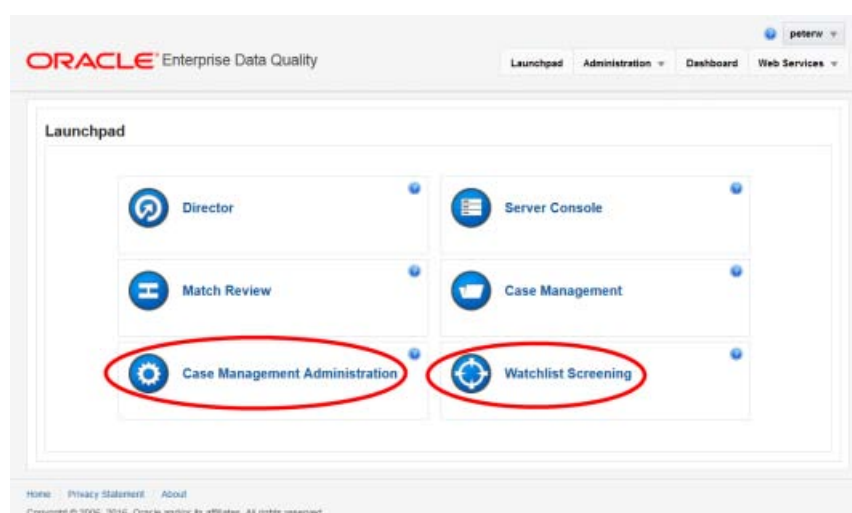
peterw

ORACLE Enterprise Data Quality

Launchpad Administration Dashboard Web Services

Launchpad

Director

Server Console

Match Review

Case Management

Case Management Administration

Watchlist Screening

Home Privacy Statement About

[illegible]